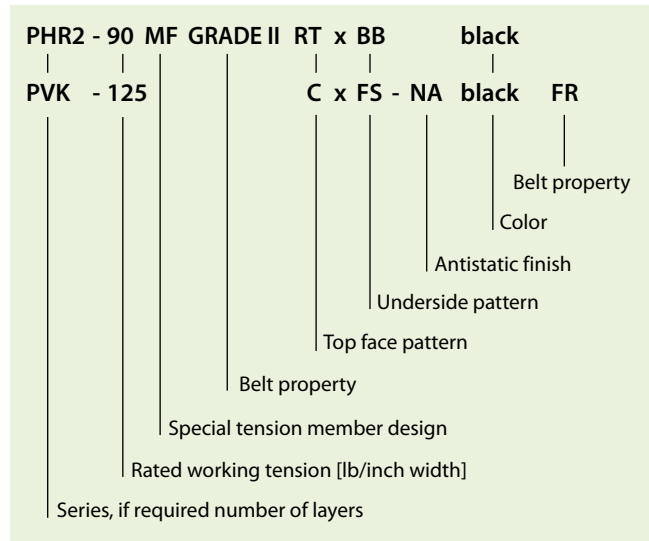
PHR2 - 90 MF GRADE II RT x BB black

PVK - 125 C x FS - NA black FR

Belt property

Color

Antistatic finish

Underside pattern

Top face pattern

Belt property

Special tension member design

Rated working tension [lb/inch width]

Series, if required number of layers